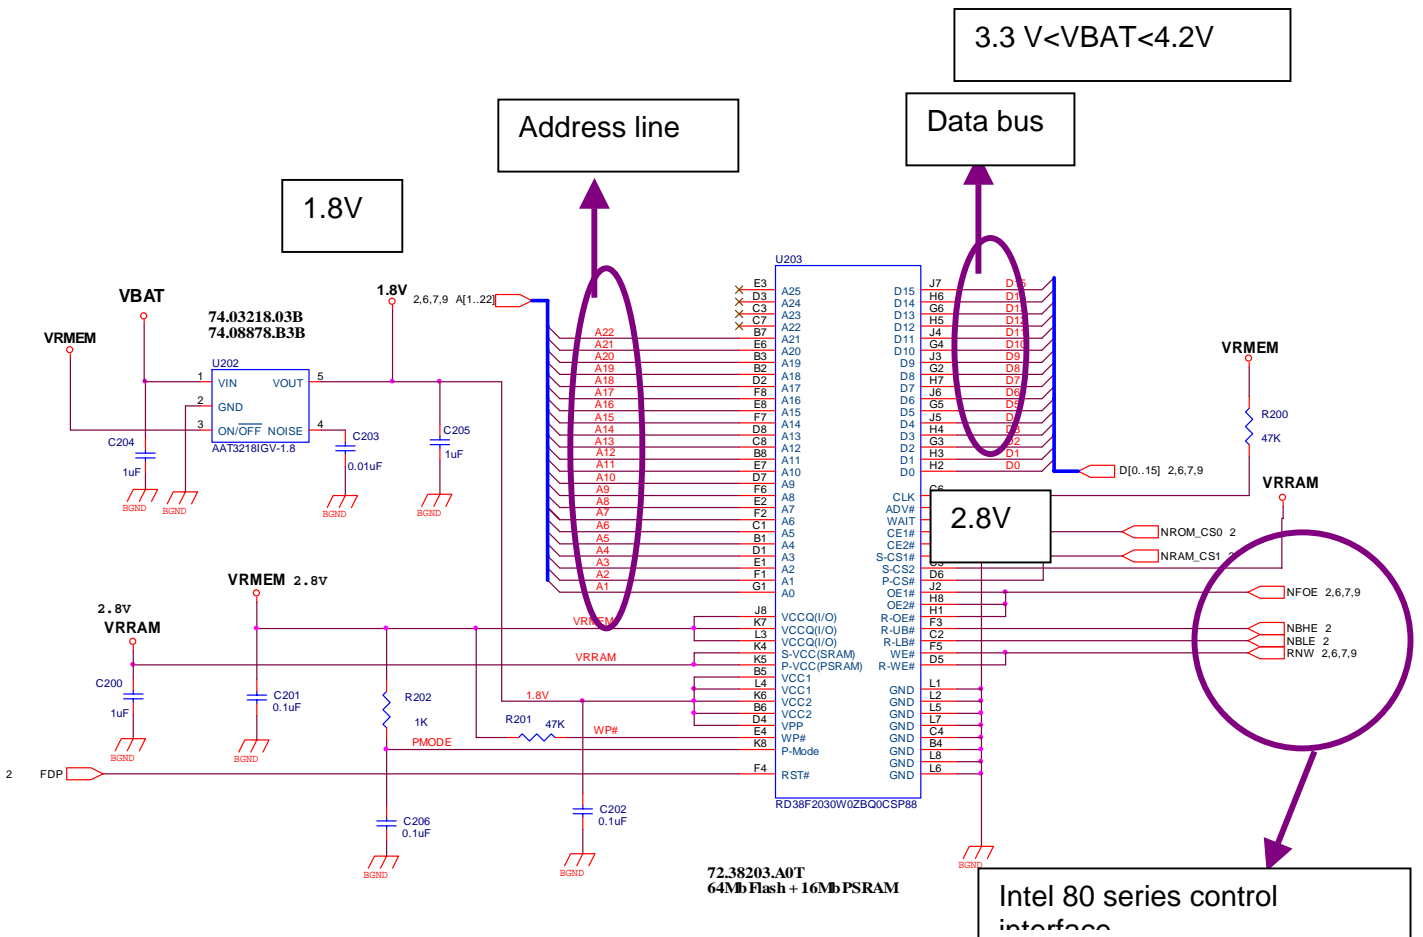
3.3 V<VBAT<4.2V

Address line

Data bus

1.8V

U203

VBAT

1.8V

2,6,7,9 A[1..22]

74.03218.03B
74.08878.B3B

VRMEM

U202

VIN VOUT
GND
ON/OFF NOISE
AAT3218IGV-1.8

C204
1uF

C203
0.01uF

C205
1uF

BGND BGND BGND BGND

A22 A21 A20 A19 A18 A17 A16 A15 A14 A13 A12 A11 A10 A9 A8 A7 A6 A5 A4 A3 A2 A1

E3 D3 C3 C7 B7 E6 B3 B2 D2 F8 E8 F7 D8 C8 B8 E7 D7 F6 E2 F2 C1 B1 D1 E1 F1 G1

A25 A24 A23 A22 A21 A20 A19 A18 A17 A16 A15 A14 A13 A12 A11 A10 A9 A8 A7 A6 A5 A4 A3 A2 A1 A0

D15 D14 D13 D12 D11 D10 D9 D8 D7 D6 D5 D4 D3 D2 D1 D0

J7 H6 G6 H5 J4 G4 J3 G2 H7 J6 G5 J5 H4 G3 H3 H2

D15 D14 D13 D12 D11 D10 D9 D8 D7 D6 D5 D4 D3 D2 D1 D0

D[0..15] 2,6,7,9

VRMEM

R200
47K

VRRAM

CLK
ADV#
WAIT
CE1#
CE2#
S-CS1#
S-CS2
P-CS#
OE1#
OE2#
R-OE#
R-UB#
R-LB#
WE#
R-WE#

C6

2.8V

NROM_CS0 2
NRAM_CS1 2

D6
J2
H8
H1
F3
C2
F5
D5

NFOE 2,6,7,9

NBHE 2
NBLE 2
RNW 2,6,7,9

VRMEM 2.8V

2.8V
VRRAM

C200
1uF

C201
0.1uF

R202
1K

VRMEM

VRRAM

1.8V

R201 47K

WP#

PMODE

J8 K7 L3 K4 K5 B5 L4 K6 B6 D4 E4 K8

VCCQ(I/O)
VCCQ(I/O)
VCCQ(I/O)
S-VCC(SRAM)
P-VCC(PSRAM)
VCC1
VCC1
VCC2
VCC2
VPP
WP#
P-Mode

GND GND GND GND GND GND GND GND

L1 L2 L5 L7 C4 B4 L8 L6

2 FDP

F4 RST#

RD38F2030W0ZBQ0CSP88

C206
0.1uF

C202
0.1uF

BGND BGND BGND BGND BGND

72.38203.A0T
64Mb Flash + 16Mb PSRAM

Intel 80 series control interface